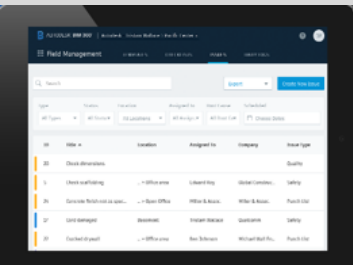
AUTODESK BIM 360 | Accudesk | Division Medicine | Health Center

Field Management

Search

Export

Create New Issue

Type
All Types

Status
All Status

Location
All Locations

Assigned to
All Assign...

Root Cause
All Root Cau...

Scheduled
Choose Dates

| ID | Title | Location | Assigned to | Company | Issue type |
|---|---|---|---|---|---|
| 12 | Check dimensions | | | | Quality |
| 11 | Check scaffolding | ... > Office area | Edward Hey | Global Construc... | Safety |
| 25 | Concrete finish not as spec... | ... > Open Office | Miller & Assoc... | Miller & Assoc... | Punch List |
| 21 | Cons damaged | Basement | Shawn Watson | Quadcame | Safety |
| 27 | Cracked drywall | ... > Office area | Ben Johnson | Miller & Assoc... | Punch List |